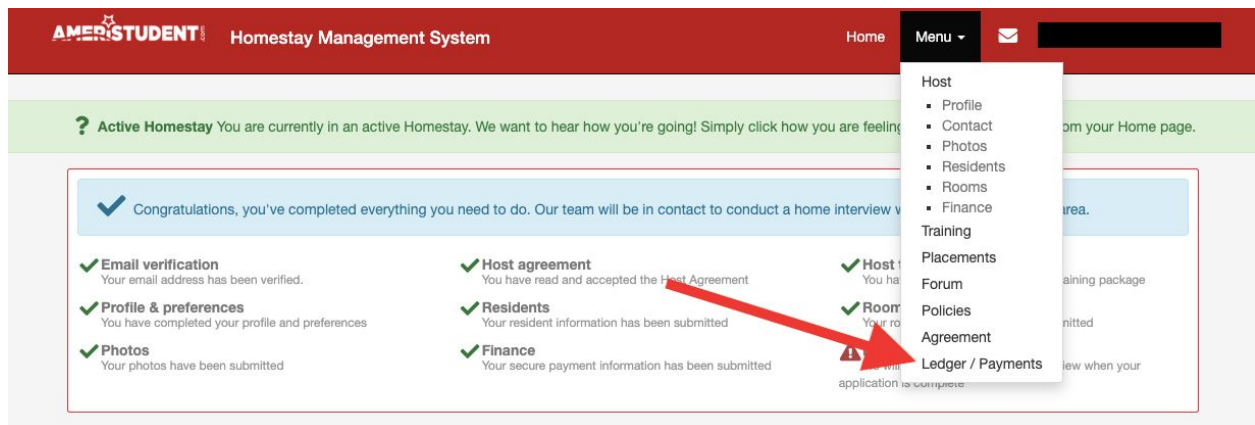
AMERISTUDENT Homestay Management System

Home Menu ▾

Host
- Profile
- Contact
- Photos
- Residents
- Rooms
- Finance

Training
Placements
Forum
Policies
Agreement
Ledger / Payments

? Active Homestay You are currently in an active Homestay. We want to hear how you're going! Simply click how you are feeling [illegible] om your Home page.

Congratulations, you've completed everything you need to do. Our team will be in contact to conduct a home interview w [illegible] area.

Email verification
Your email address has been verified.

Profile & preferences
You have completed your profile and preferences

Photos
Your photos have been submitted

Host agreement
You have read and accepted the Host Agreement

Residents
Your resident information has been submitted

Finance
Your secure payment information has been submitted

Host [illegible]
You ha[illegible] aining package

Room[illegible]
Your ro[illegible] nitted

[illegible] iew when your application is complete